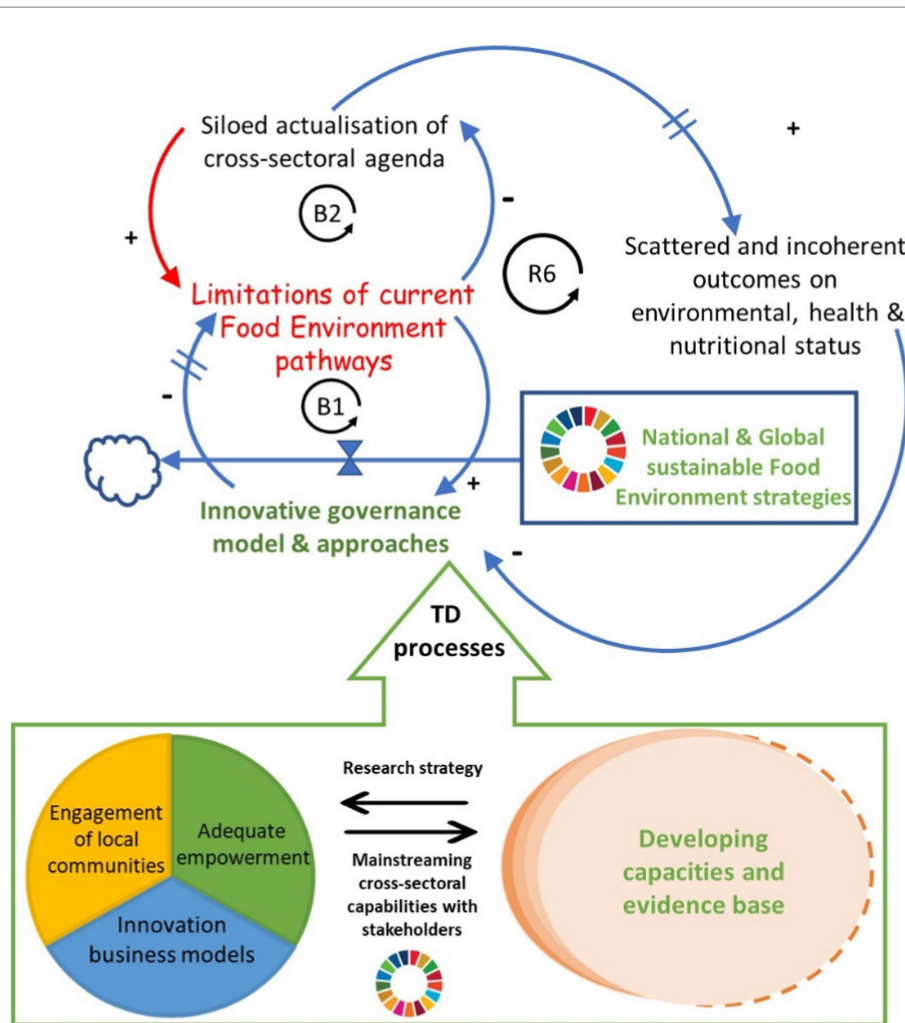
Siloed actualisation of cross-sectoral agenda

+

B2

-

R6

+

Scattered and incoherent outcomes on environmental, health & nutritional status

Limitations of current Food Environment pathways

-

B1

National & Global sustainable Food Environment strategies

+

Innovative governance model & approaches

-

TD processes

Research strategy

Engagement of local communities

Adequate empowerment

Innovation business models

Mainstreaming cross-sectoral capabilities with stakeholders

Developing capacities and evidence base